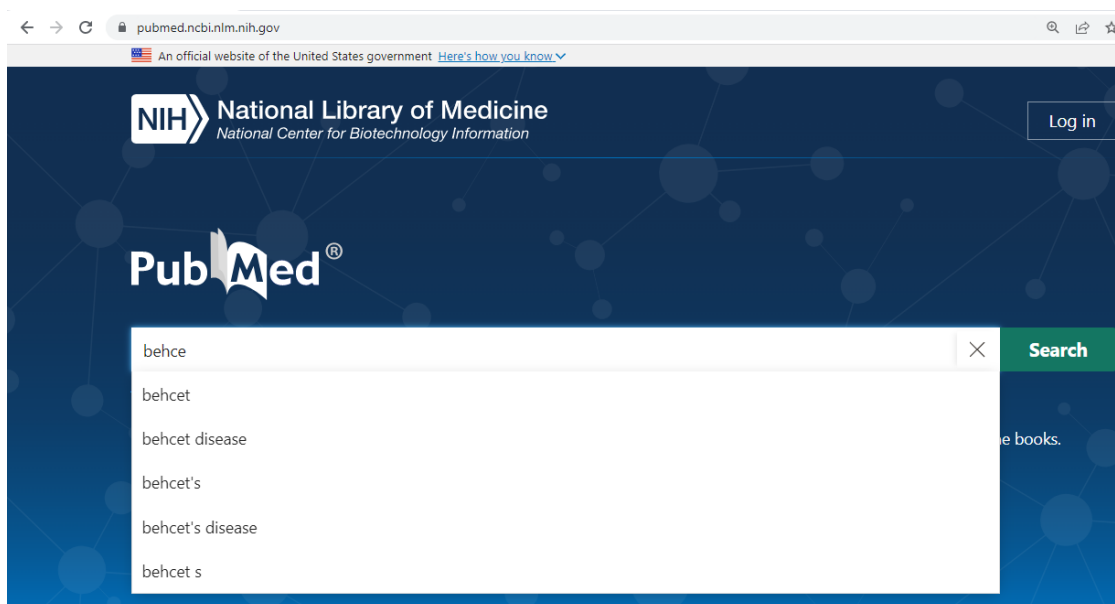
pubmed.ncbi.nlm.nih.gov

An official website of the United States government Here's how you know

NIH National Library of Medicine
National Center for Biotechnology Information

Log in

PubMed®

behce

Search

behcet

behcet disease

behcet's

behcet's disease

behcet s

e books.